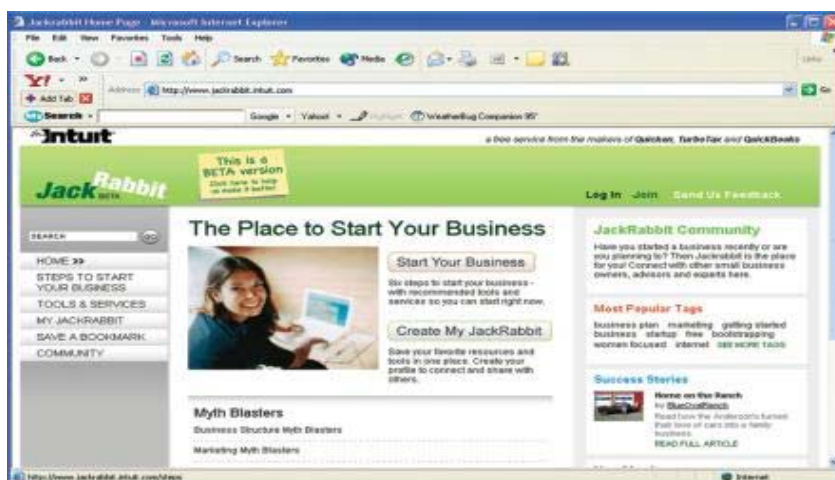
Jackrabbit Home Page - Microsoft Internet Explorer

File Edit View Favorites Tools Help

Back Search Favorites Media

Y! Add Tab

Address http://www.jackrabbit.intuit.com

Search Google Yahoo! Highlight WeatherBug Companion 95°

Go Links

Intuit

a free service from the makers of Quicken, TurboTax and QuickBooks

JackRabbit BETA

This is a BETA version Click here to help us make it better

Log In Join Send Us Feedback

SEARCH GO

HOME >>

STEPS TO START YOUR BUSINESS

TOOLS & SERVICES

MY JACKRABBIT

SAVE A BOOKMARK

COMMUNITY

The Place to Start Your Business

Start Your Business

Six steps to start your business - with recommended tools and services so you can start right now.

Create My JackRabbit

Save your favorite resources and tools in one place. Create your profile to connect and share with others.

Myth Blasters

Business Structure Myth Blasters

Marketing Myth Blasters

JackRabbit Community

Have you started a business recently or are you planning to? Then JackRabbit is the place for you! Connect with other small business owners, advisors and experts here.

Most Popular Tags

business plan marketing getting started business startup free bootstrapping women focused internet SEE MORE TAGS

Success Stories

Home on the Ranch

by BlueOvalRanch

Read how the Anderson's turned their love of cars into a family business.

READ FULL ARTICLE

http://www.jackrabbit.intuit.com/steps

Internet